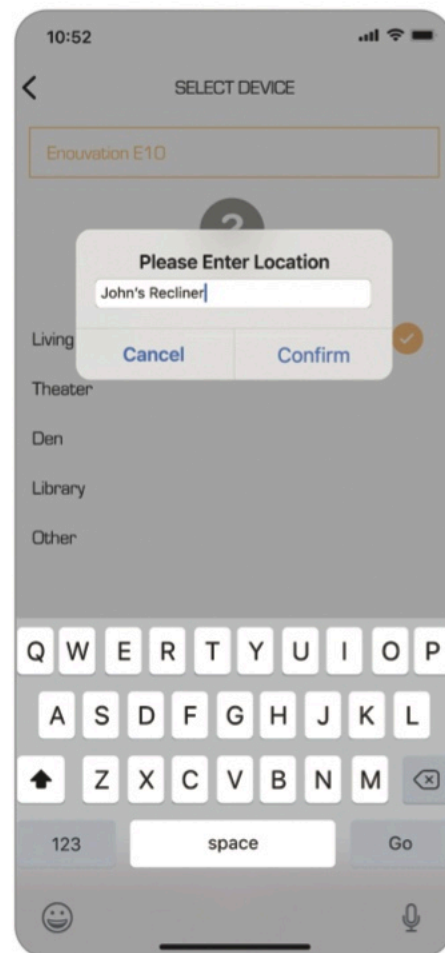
10:52

SELECT DEVICE

Enouvation E10

2

Please Enter Location

John's Recliner

Cancel

Confirm

Living

Theater

Den

Library

Other

Q W E R T Y U I O P

A S D F G H J K L

Z X C V B N M

123

space

Go